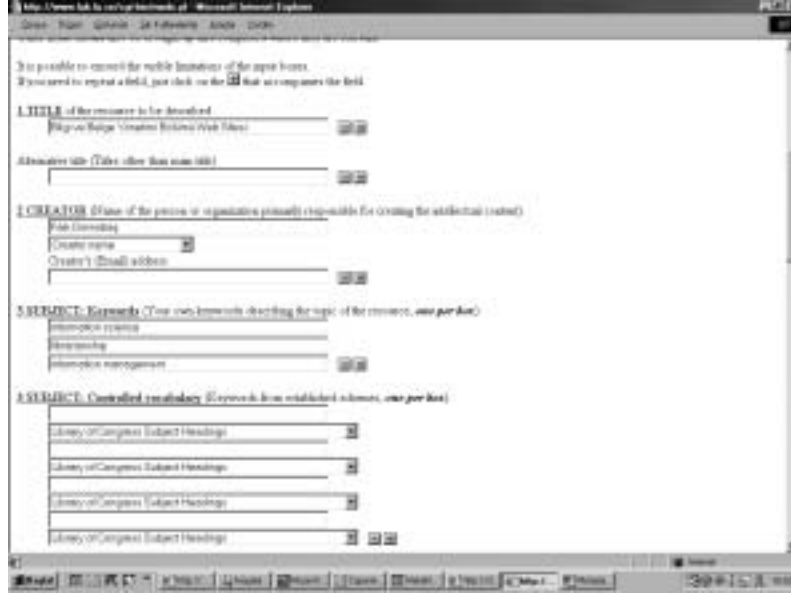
http://www.lub.lu.se/cgi-bin/nmdc.pl - Microsoft Internet Explorer

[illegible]

It is possible to exceed the visible limitations of the input boxes.
If you need to repeat a field, just click on the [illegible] that accompanies the field.

1. TITLE of the resource to be described
Bilgrav/Balge Weather Boletus Web Sites

Alternative title (Titles other than main title)

2. CREATOR (Name of the person or organisation primarily responsible for creating the intellectual content)
Fidel Gonzalez
Creator name
Creator's (Email) address

3. SUBJECT: Keywords (Your own keywords describing the topic of the resource, one per box)
information science
librarianship
information management

4. SUBJECT: Controlled vocabulary (Keywords from established schemes, one per box)
Library of Congress Subject Headings
Library of Congress Subject Headings
Library of Congress Subject Headings
Library of Congress Subject Headings

Internet

Start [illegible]